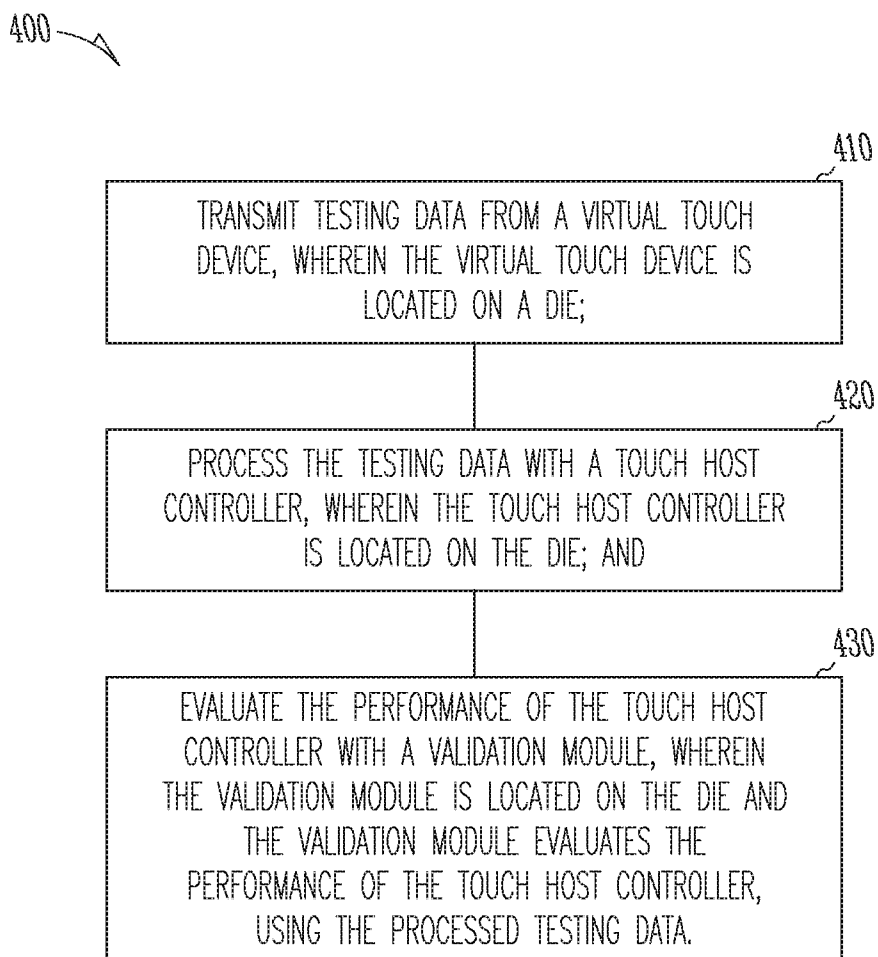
400

410

TRANSMIT TESTING DATA FROM A VIRTUAL TOUCH DEVICE, WHEREIN THE VIRTUAL TOUCH DEVICE IS LOCATED ON A DIE;

420

PROCESS THE TESTING DATA WITH A TOUCH HOST CONTROLLER, WHEREIN THE TOUCH HOST CONTROLLER IS LOCATED ON THE DIE; AND

430

EVALUATE THE PERFORMANCE OF THE TOUCH HOST CONTROLLER WITH A VALIDATION MODULE, WHEREIN THE VALIDATION MODULE IS LOCATED ON THE DIE AND THE VALIDATION MODULE EVALUATES THE PERFORMANCE OF THE TOUCH HOST CONTROLLER, USING THE PROCESSED TESTING DATA.